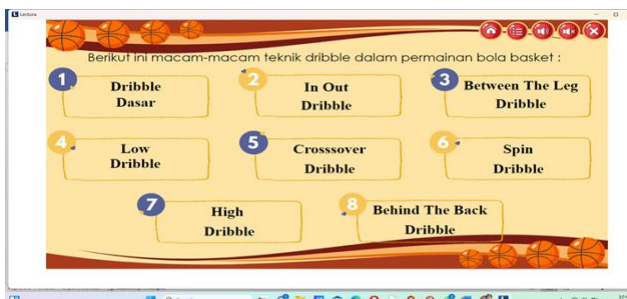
Lectora

Berikut ini macam-macam teknik dribble dalam permainan bola basket :

1
Dribble
Dasar

2
In Out
Dribble

3
Between The Leg
Dribble

4
Low
Dribble

5
Crosssover
Dribble

6
Spin
Dribble

7
High
Dribble

8
Behind The Back
Dribble